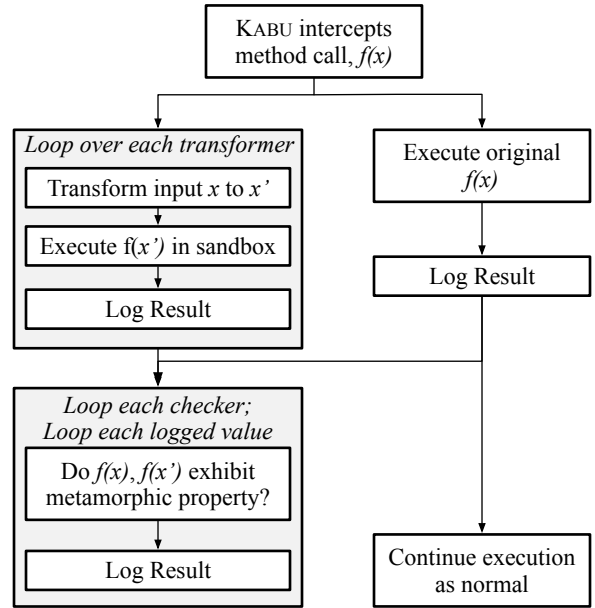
KABU intercepts method call, $f(x)$

Loop over each transformer

Transform input $x$ to $x'$

Execute $f(x')$ in sandbox

Log Result

Execute original $f(x)$

Log Result

Loop each checker; Loop each logged value

Do $f(x)$, $f(x')$ exhibit metamorphic property?

Log Result

Continue execution as normal